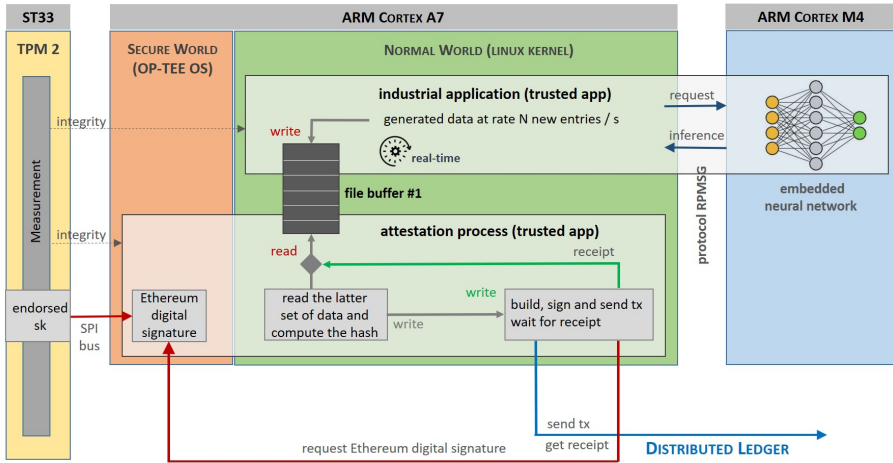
ST33

TPM 2

Measurement

endorsed sk

SPI bus

ARM CORTEX A7

SECURE WORLD (OP-TEE OS)

NORMAL WORLD (LINUX KERNEL)

integrity

integrity

industrial application (trusted app)

write

generated data at rate N new entries / s

real-time

file buffer #1

attestation process (trusted app)

read

receipt

write

Ethereum digital signature

read the latter set of data and compute the hash

write

build, sign and send tx wait for receipt

request

inference

protocol RPMSG

ARM CORTEX M4

embedded neural network

send tx

get receipt

request Ethereum digital signature

DISTRIBUTED LEDGER